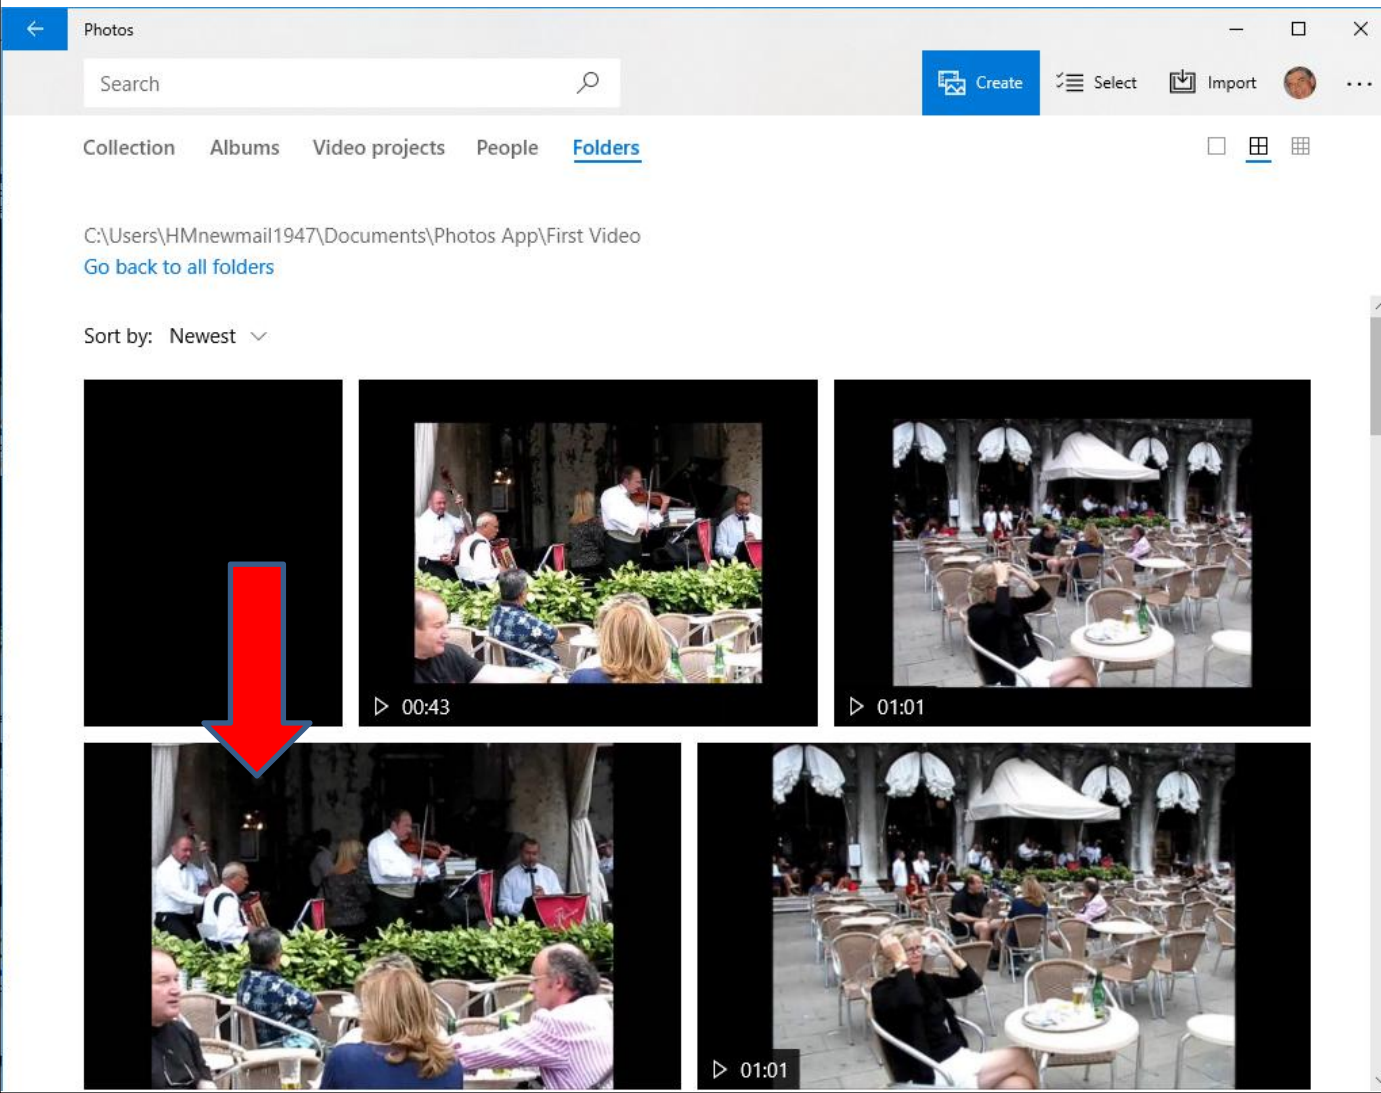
Photos

Search

Create Select Import ...

Collection Albums Video projects People Folders

C:\Users\HMnewmail1947\Documents\Photos App\First Video
Go back to all folders

Sort by: Newest

00:43

01:01

01:01